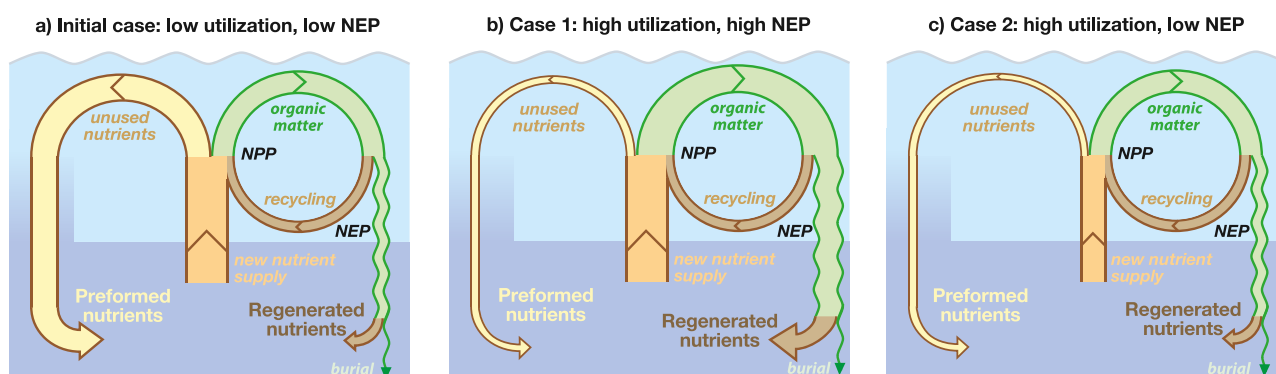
a) Initial case: low utilization, low NEP

unused nutrients

organic matter

NPP

recycling

NEP

new nutrient supply

Preformed nutrients

Regenerated nutrients

burial

b) Case 1: high utilization, high NEP

unused nutrients

organic matter

NPP

recycling

NEP

new nutrient supply

Preformed nutrients

Regenerated nutrients

burial

c) Case 2: high utilization, low NEP

unused nutrients

organic matter

NPP

recycling

NEP

new nutrient supply

Preformed nutrients

Regenerated nutrients

burial